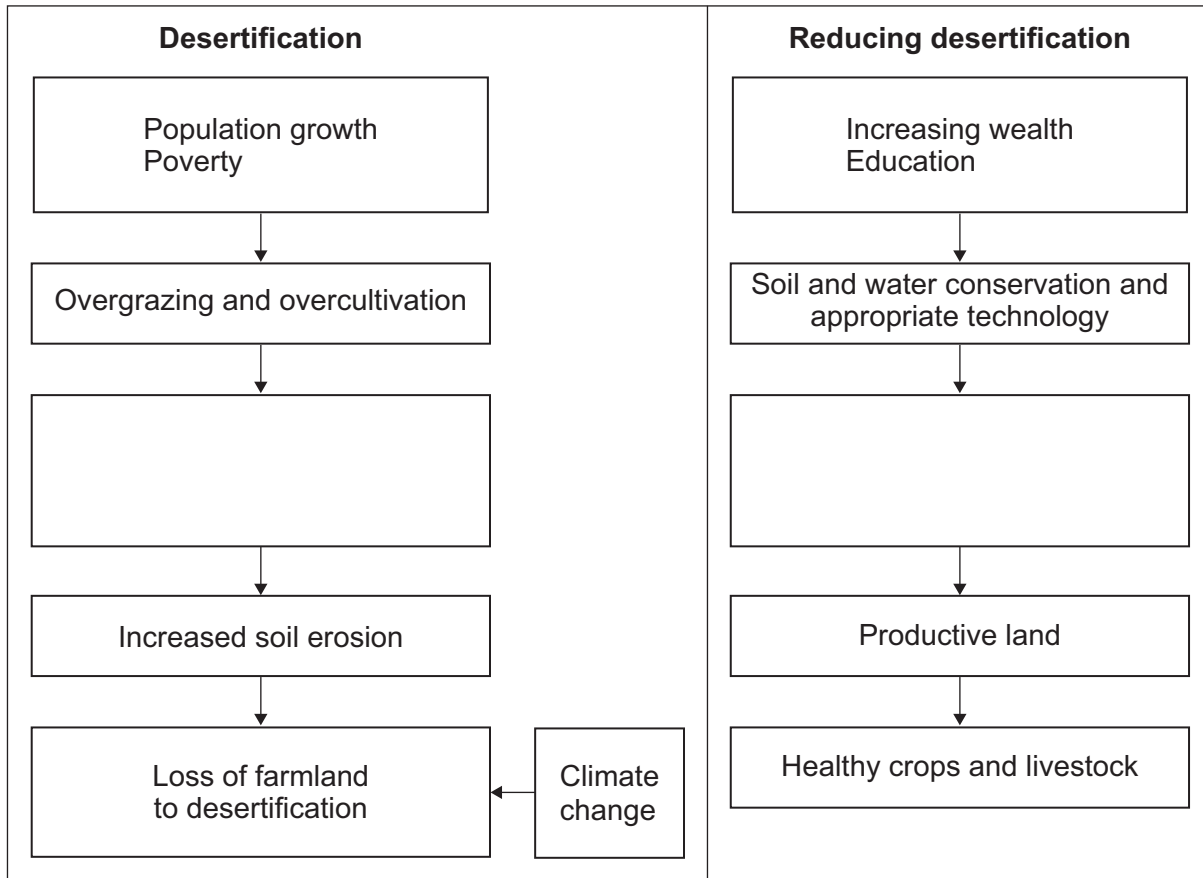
Desertification

Population growth
Poverty

Overgrazing and overcultivation

Increased soil erosion

Loss of farmland to desertification

Climate change

Reducing desertification

Increasing wealth
Education

Soil and water conservation and appropriate technology

Productive land

Healthy crops and livestock